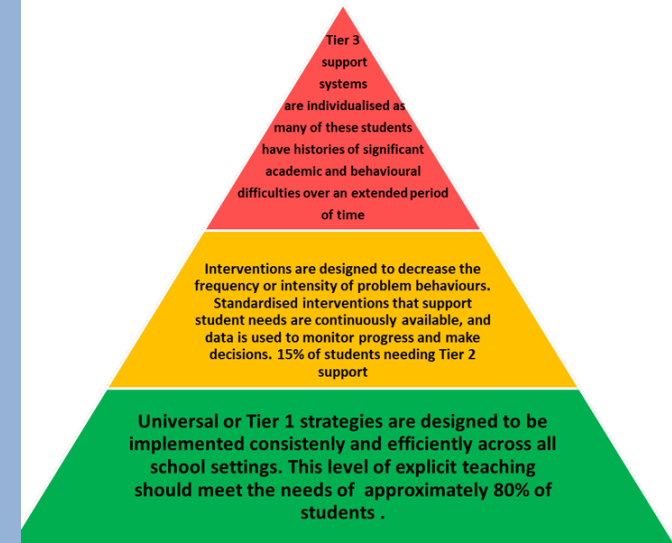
Tier 3 support systems are individualised as many of these students have histories of significant academic and behavioural difficulties over an extended period of time

Interventions are designed to decrease the frequency or intensity of problem behaviours. Standardised interventions that support student needs are continuously available, and data is used to monitor progress and make decisions. 15% of students needing Tier 2 support

Universal or Tier 1 strategies are designed to be implemented consistenly and efficiently across all school settings. This level of explicit teaching should meet the needs of approximately 80% of students .